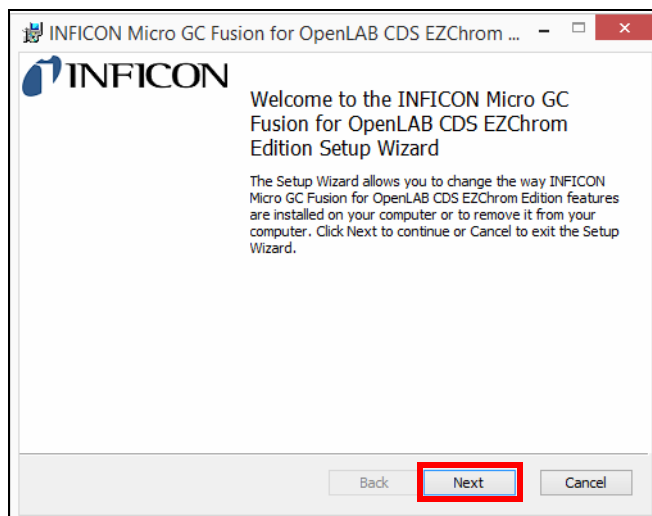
INFICON Micro GC Fusion for OpenLAB CDS EZChrom ...

INFICON

Welcome to the INFICON Micro GC Fusion for OpenLAB CDS EZChrom Edition Setup Wizard

The Setup Wizard allows you to change the way INFICON Micro GC Fusion for OpenLAB CDS EZChrom Edition features are installed on your computer or to remove it from your computer. Click Next to continue or Cancel to exit the Setup Wizard.

Back Next Cancel